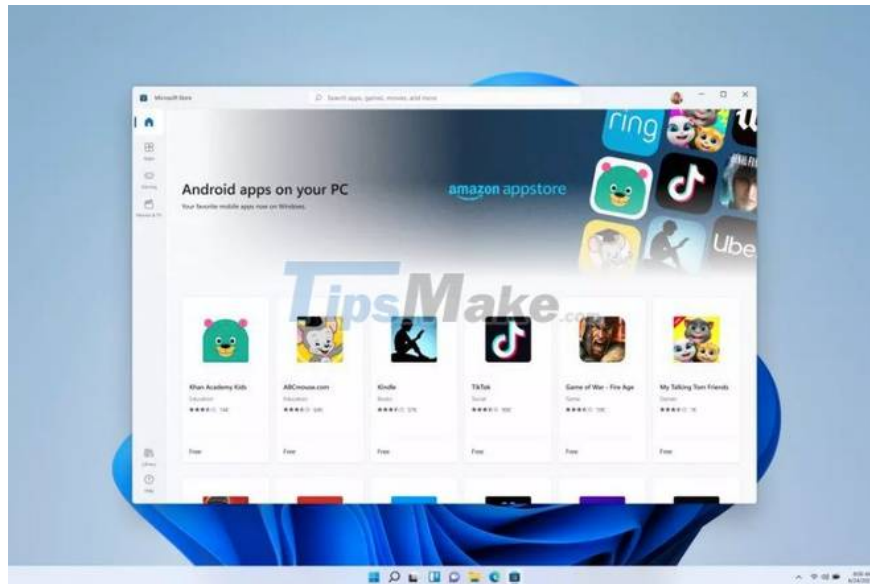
Microsoft Store

Search apps, games, movies and more

Android apps on your PC

Your favorite mobile apps now on Windows.

amazon appstore

ring

Ube

TipsMake.com

Khan Academy Kids
Education
Free

ABCmouse.com
Education
Free

Kindle
Books
Free

TikTok
Social
Free

Game of War - Fire Age
Games
Free

My Talking Tom Friends
Games
Free